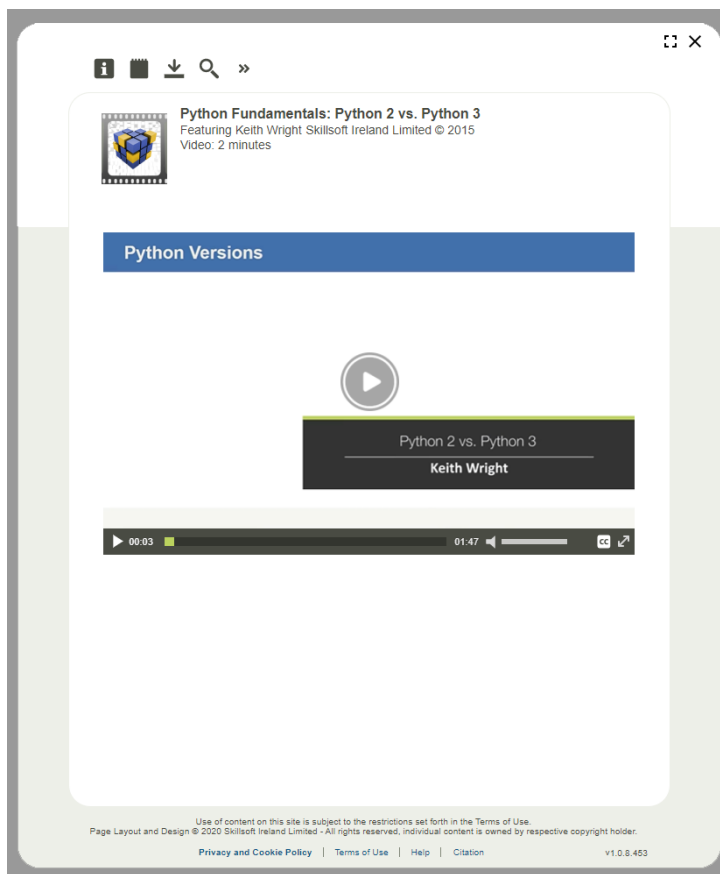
»

Python Fundamentals: Python 2 vs. Python 3
Featuring Keith Wright Skillsoft Ireland Limited © 2015
Video: 2 minutes

Python Versions

Python 2 vs. Python 3
Keith Wright

00:03 01:47 CC

Use of content on this site is subject to the restrictions set forth in the Terms of Use.
Page Layout and Design © 2020 Skillsoft Ireland Limited - All rights reserved, individual content is owned by respective copyright holder.

Privacy and Cookie Policy | Terms of Use | Help | Citation

v1.0.8.453